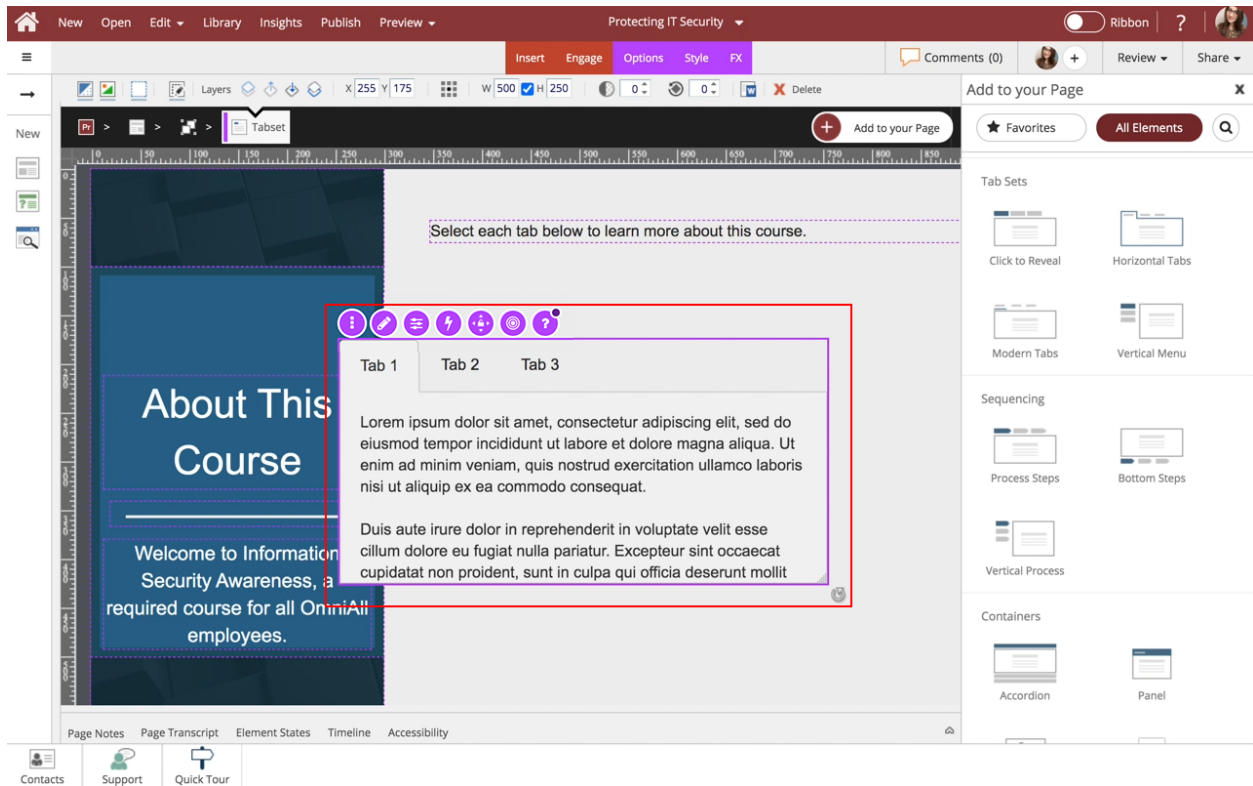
New Open Edit Library Insights Publish Preview

Protecting IT Security

Ribbon ?

Insert Engage Options Style FX

Comments (0) + Review Share

New

Layers X 255 Y 175 W 500 H 250 0 0 Delete

Pr > > > Tabset

Add to your Page

Select each tab below to learn more about this course.

About This Course

Welcome to Information Security Awareness, a required course for all OmniAll employees.

Tab 1 Tab 2 Tab 3

Lorem ipsum dolor sit amet, consectetur adipiscing elit, sed do eiusmod tempor incididunt ut labore et dolore magna aliqua. Ut enim ad minim veniam, quis nostrud exercitation ullamco laboris nisi ut aliquip ex ea commodo consequat.

Duis aute irure dolor in reprehenderit in voluptate velit esse cillum dolore eu fugiat nulla pariatur. Excepteur sint occaecat cupidatat non proident, sunt in culpa qui officia deserunt mollit

Add to your Page

Favorites All Elements

Tab Sets

Click to Reveal Horizontal Tabs

Modern Tabs Vertical Menu

Sequencing

Process Steps Bottom Steps

Vertical Process

Containers

Accordion Panel

Page Notes Page Transcript Element States Timeline Accessibility

Contacts Support Quick Tour